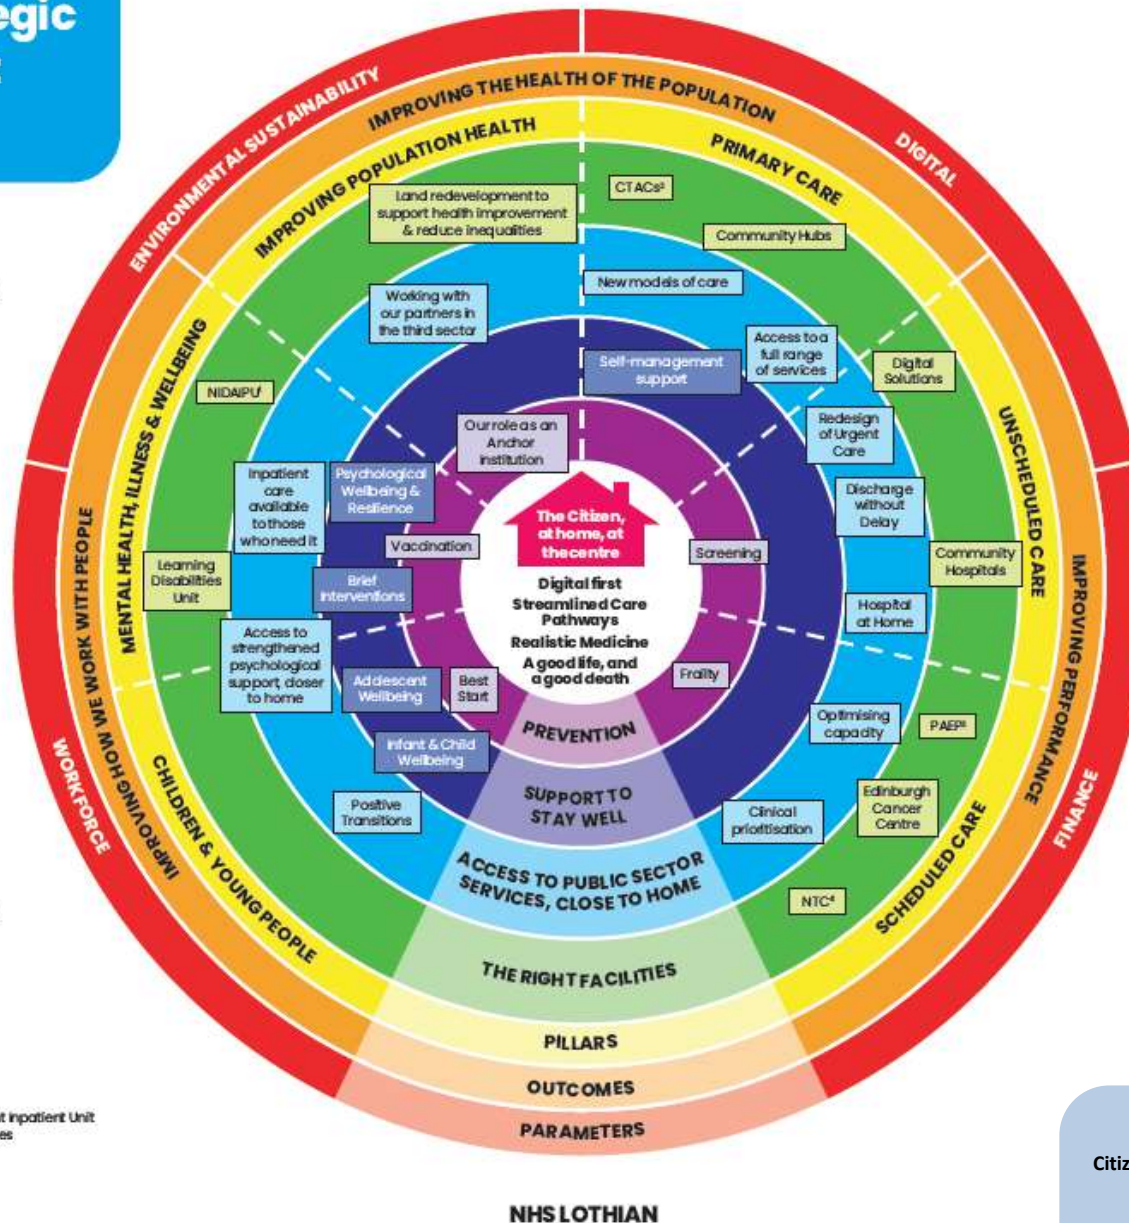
egic

ENVIRONMENTAL SUSTAINABILITY
IMPROVING THE HEALTH OF THE POPULATION
DIGITAL
IMPROVING POPULATION HEALTH
PRIMARY CARE
Land redevelopment to support health improvement & reduce inequalities
CTACs³
Community Hubs
New models of care
Working with our partners in the third sector
Access to a full range of services
Self-management support
Digital Solutions
NIDAIPU¹
MENTAL HEALTH, ILLNESS & WELLBEING
UNSCHEDULED CARE
Our role as an Anchor Institution
Redesign of Urgent Care
Inpatient care available to those who need it
Psychological Wellbeing & Resilience
Discharge without Delay
The Citizen, at home, at the centre
Vaccination
Screening
Learning Disabilities Unit
Community Hospitals
Brief Interventions
Digital first
Streamlined Care Pathways
Realistic Medicine
A good life, and a good death
Hospital at Home
IMPROVING HOW WE WORK WITH PEOPLE
IMPROVING PERFORMANCE
Access to strengthened psychological support closer to home
Adolescent Wellbeing
Best Start
Frailty
PREVENTION
Optimising capacity
PAEP²
Infant & Child Wellbeing
WORKFORCE
CHILDREN & YOUNG PEOPLE
SUPPORT TO STAY WELL
Edinburgh Cancer Centre
FINANCE
Positive Transitions
Clinical prioritisation
SCHEDULED CARE
ACCESS TO PUBLIC SECTOR SERVICES, CLOSE TO HOME
NTC⁴
THE RIGHT FACILITIES
PILLARS
OUTCOMES
PARAMETERS
t Inpatient Unit
es
Citiz
NHS LOTHIAN